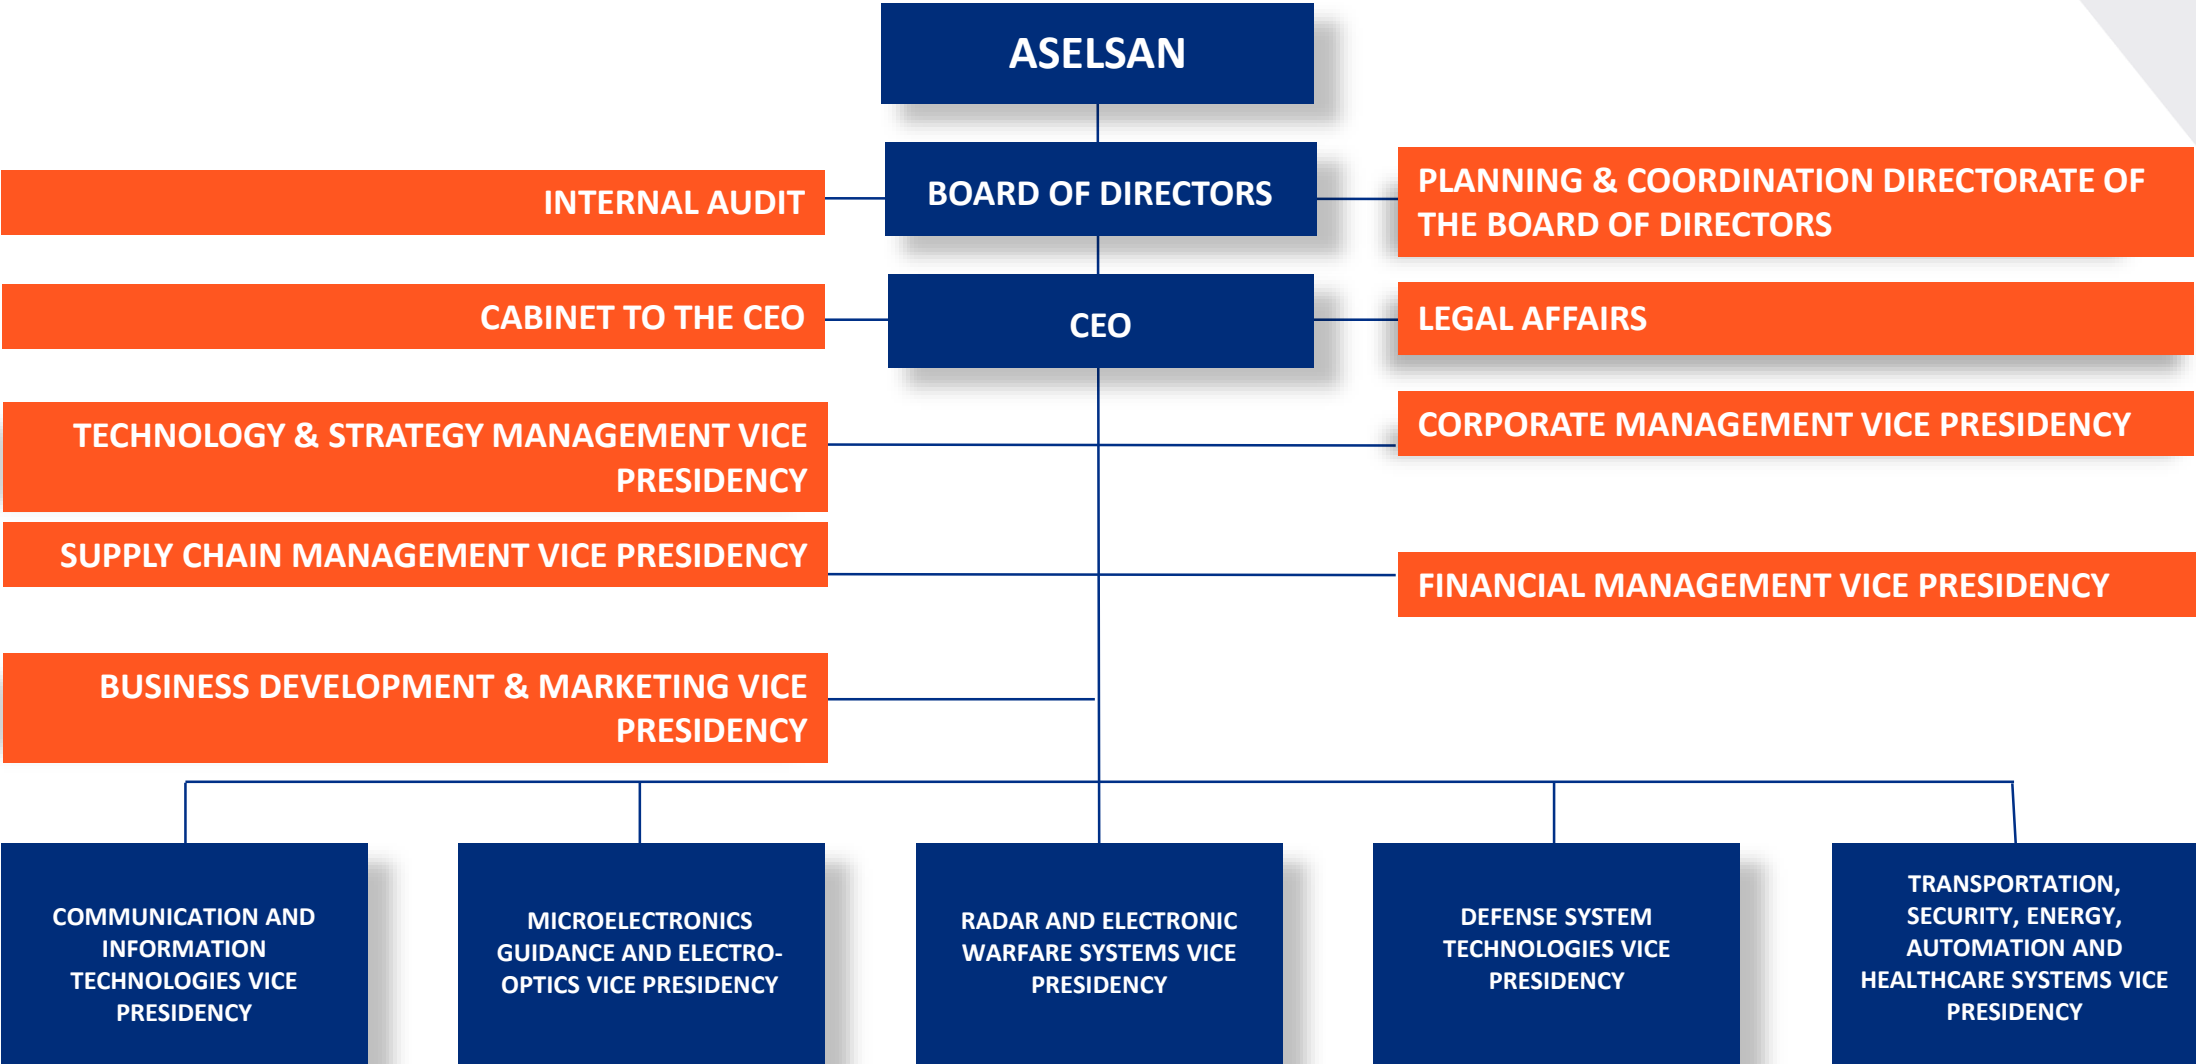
ASELSAN

INTERNAL AUDIT

BOARD OF DIRECTORS

PLANNING & COORDINATION DIRECTORATE OF THE BOARD OF DIRECTORS

CABINET TO THE CEO

CEO

LEGAL AFFAIRS

TECHNOLOGY & STRATEGY MANAGEMENT VICE PRESIDENCY

CORPORATE MANAGEMENT VICE PRESIDENCY

SUPPLY CHAIN MANAGEMENT VICE PRESIDENCY

FINANCIAL MANAGEMENT VICE PRESIDENCY

BUSINESS DEVELOPMENT & MARKETING VICE PRESIDENCY

COMMUNICATION AND INFORMATION TECHNOLOGIES VICE PRESIDENCY

MICROELECTRONICS GUIDANCE AND ELECTRO-OPTICS VICE PRESIDENCY

RADAR AND ELECTRONIC WARFARE SYSTEMS VICE PRESIDENCY

DEFENSE SYSTEM TECHNOLOGIES VICE PRESIDENCY

TRANSPORTATION, SECURITY, ENERGY, AUTOMATION AND HEALTHCARE SYSTEMS VICE PRESIDENCY